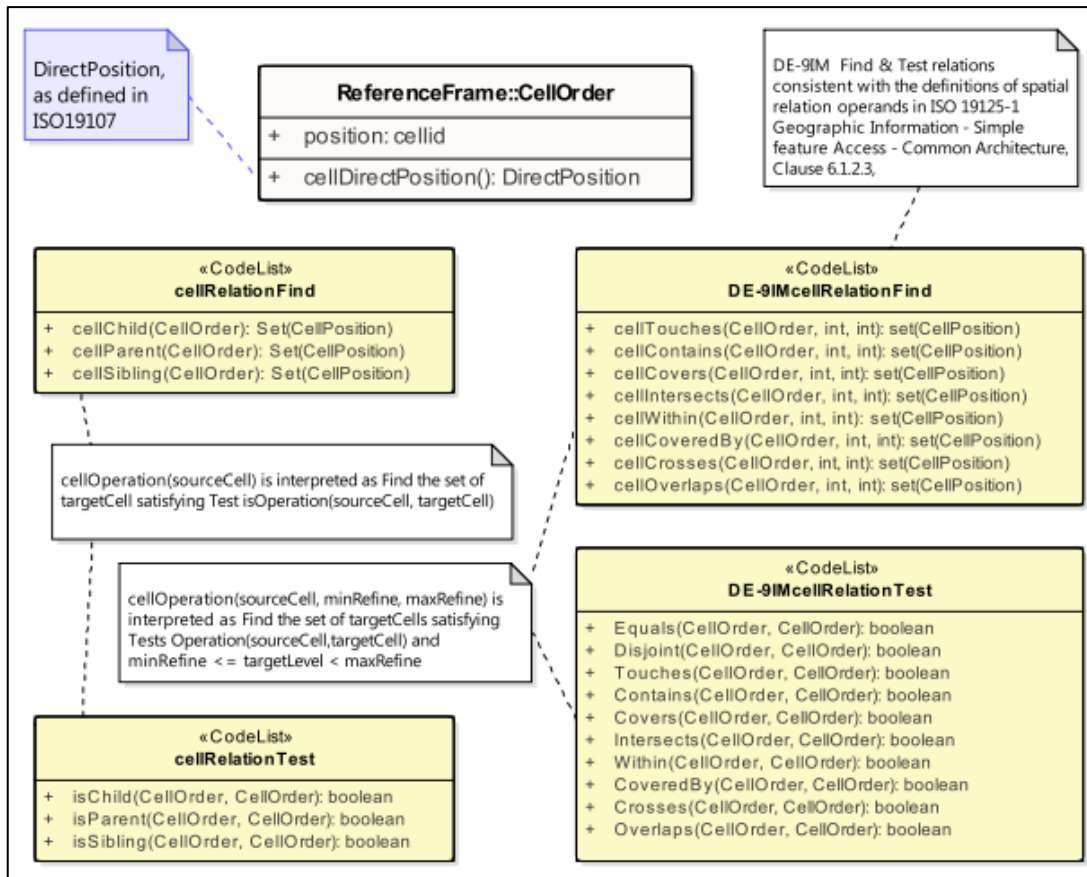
DirectPosition, as defined in ISO19107

ReferenceFrame::CellOrder

+ position: cellid

+ cellDirectPosition(): DirectPosition

DE-9IM Find & Test relations consistent with the definitions of spatial relation operands in ISO 19125-1 Geographic Information - Simple feature Access - Common Architecture, Clause 6.1.2.3,

«CodeList»
cellRelationFind

+ cellChild(CellOrder): Set(CellPosition)
+ cellParent(CellOrder): Set(CellPosition)
+ cellSibling(CellOrder): Set(CellPosition)

«CodeList»
DE-9IMcellRelationFind

+ cellTouches(CellOrder, int, int): set(CellPosition)
+ cellContains(CellOrder, int, int): set(CellPosition)
+ cellCovers(CellOrder, int, int): set(CellPosition)
+ cellIntersects(CellOrder, int, int): set(CellPosition)
+ cellWithin(CellOrder, int, int): set(CellPosition)
+ cellCoveredBy(CellOrder, int, int): set(CellPosition)
+ cellCrosses(CellOrder, int, int): set(CellPosition)
+ cellOverlaps(CellOrder, int, int): set(CellPosition)

cellOperation(sourceCell) is interpreted as Find the set of targetCell satisfying Test isOperation(sourceCell, targetCell)

cellOperation(sourceCell, minRefine, maxRefine) is interpreted as Find the set of targetCells satisfying Tests Operation(sourceCell,targetCell) and minRefine <= targetLevel < maxRefine

«CodeList»
DE-9IMcellRelationTest

+ Equals(CellOrder, CellOrder): boolean
+ Disjoint(CellOrder, CellOrder): boolean
+ Touches(CellOrder, CellOrder): boolean
+ Contains(CellOrder, CellOrder): boolean
+ Covers(CellOrder, CellOrder): boolean
+ Intersects(CellOrder, CellOrder): boolean
+ Within(CellOrder, CellOrder): boolean
+ CoveredBy(CellOrder, CellOrder): boolean
+ Crosses(CellOrder, CellOrder): boolean
+ Overlaps(CellOrder, CellOrder): boolean

«CodeList»
cellRelationTest

+ isChild(CellOrder, CellOrder): boolean
+ isParent(CellOrder, CellOrder): boolean
+ isSibling(CellOrder, CellOrder): boolean